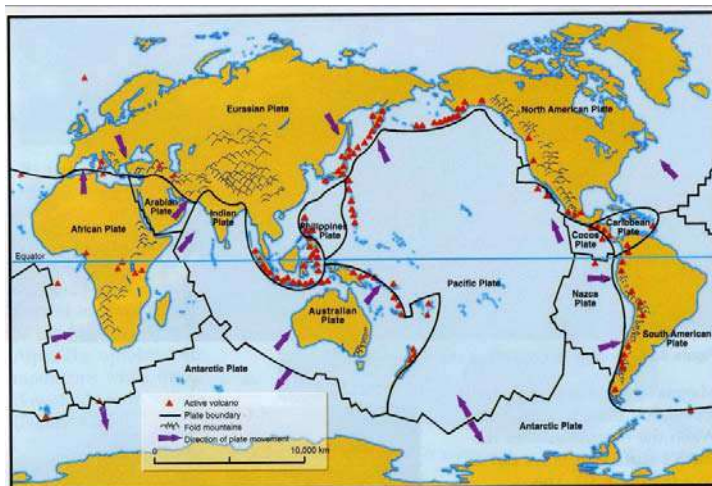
Eurasian Plate
North American Plate
Arabian Plate
Indian Plate
Philippines Plate
African Plate
Caribbean Plate
Cocos Plate
Equator
Pacific Plate
Nazca Plate
Australian Plate
South American Plate
Antarctic Plate
Antarctic Plate
Active volcano
Plate boundary
Fold mountains
Direction of plate movement
0
10,000 km